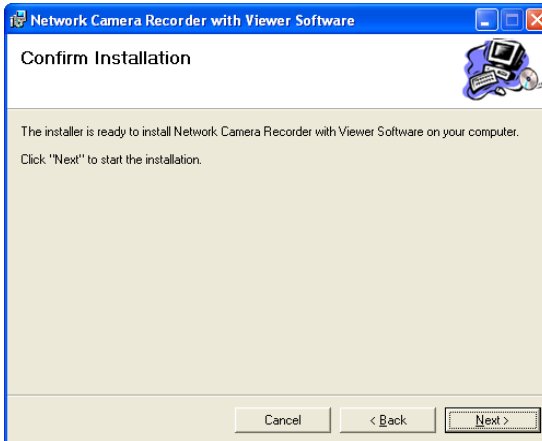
Network Camera Recorder with Viewer Software

Confirm Installation

The installer is ready to install Network Camera Recorder with Viewer Software on your computer.

Click "Next" to start the installation.

Cancel
< Back
Next >